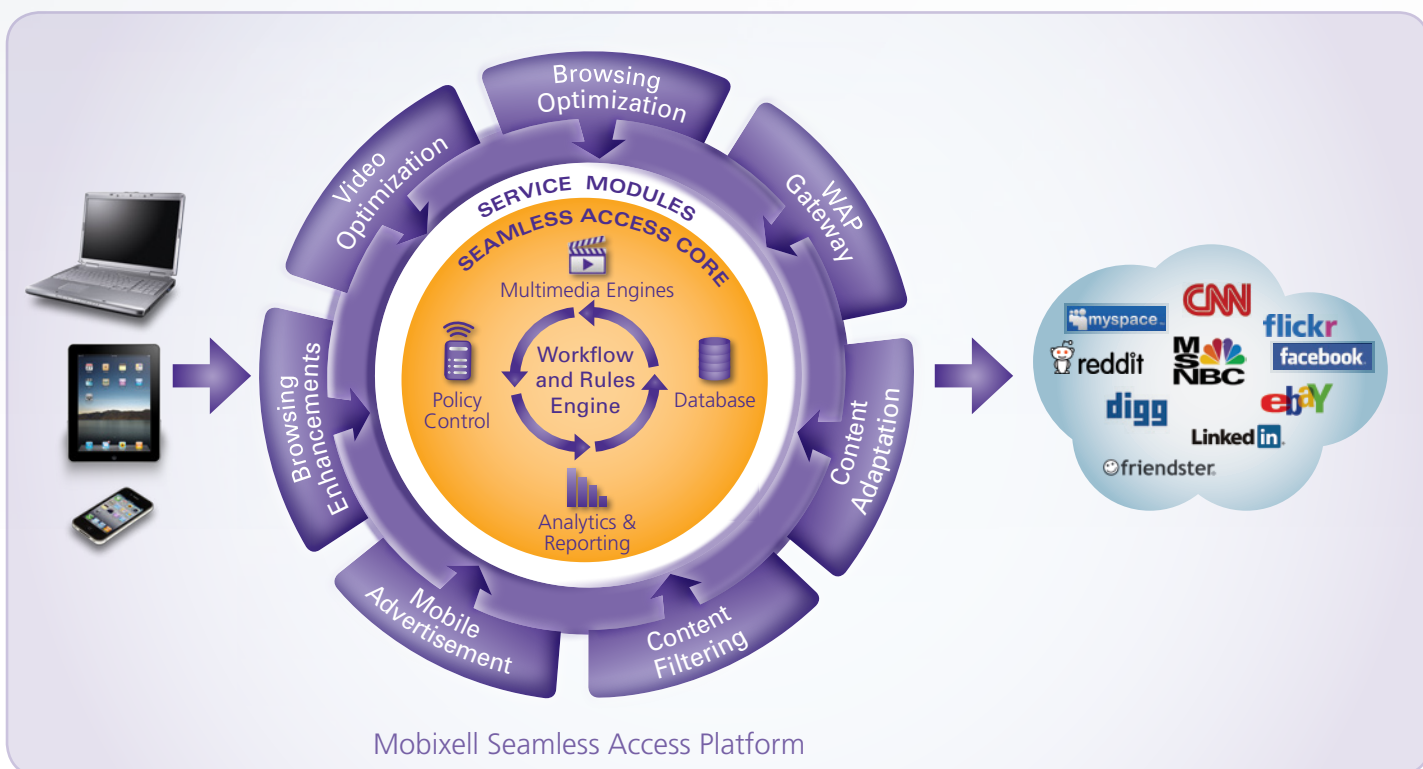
Browsing Optimization

WAP Gateway

Content Adaptation

Content Filtering

Mobile Advertisement

Browsing Enhancements

Video Optimization

SERVICE MODULES

SEAMLESS ACCESS CORE

Multimedia Engines

Policy Control

Workflow and Rules Engine

Database

Analytics & Reporting

myspace.

CNN

flickr

reddit

MSNBC

facebook

digg

ebay

Linked in

friendster

Mobixell Seamless Access Platform